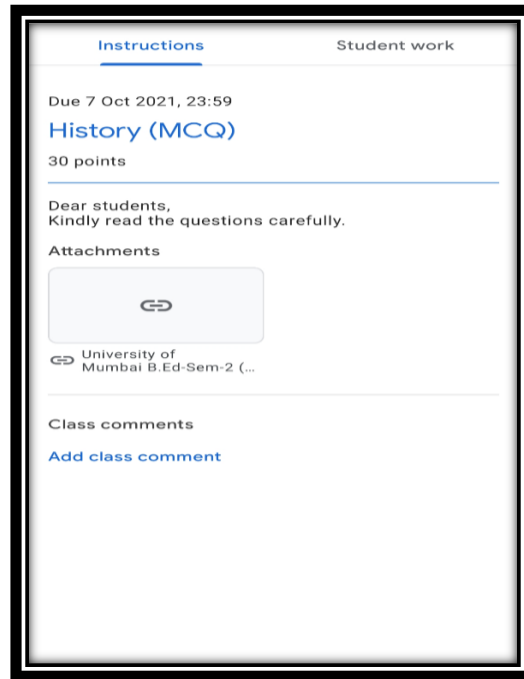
Instructions

Student work

Due 7 Oct 2021, 23:59

History (MCQ)

30 points

Dear students,
Kindly read the questions carefully.

Attachments

University of Mumbai B.Ed-Sem-2 (...

Class comments

Add class comment